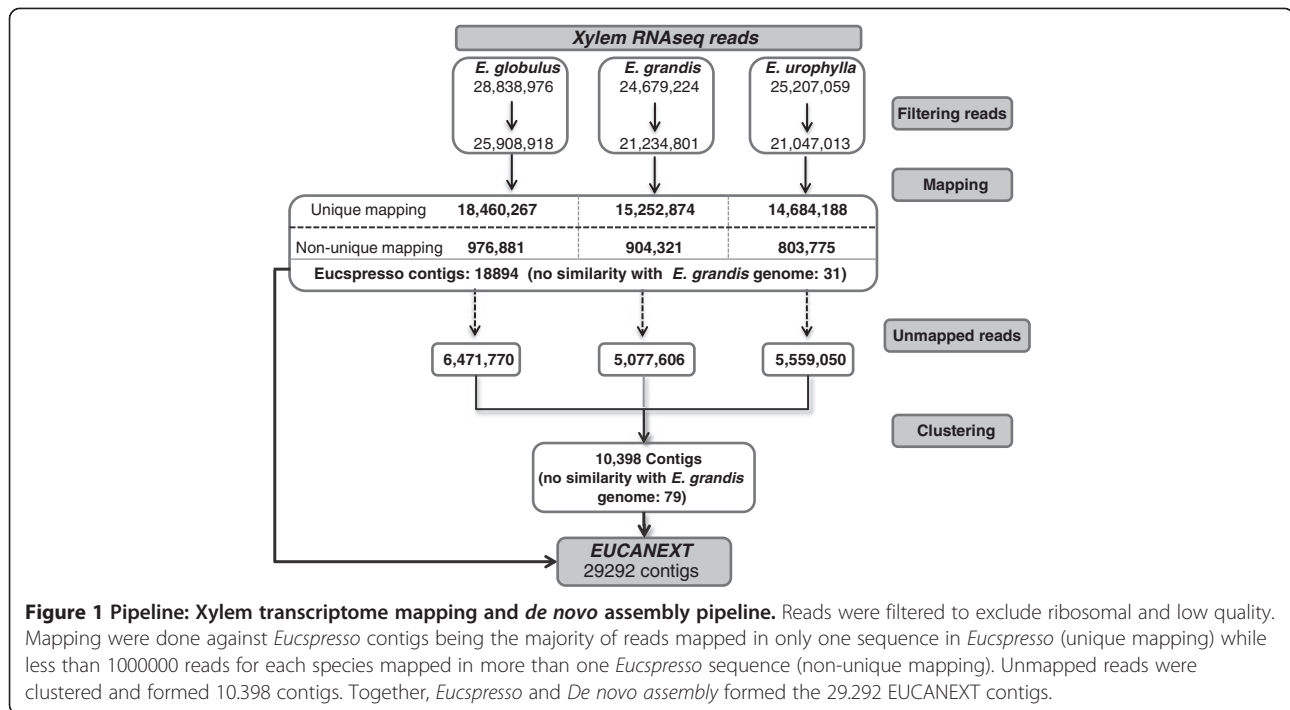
Xylem RNAseq reads

E. globulus
28,838,976
25,908,918

E. grandis
24,679,224
21,234,801

E. urophylla
25,207,059
21,047,013

Filtering reads

Mapping

| Unique mapping | 18,460,267 | 15,252,874 | 14,684,188 |
|---|---|---|---|
| Non-unique mapping | 976,881 | 904,321 | 803,775 |

Eucspresso contigs: 18894 (no similarity with E. grandis genome: 31)

Unmapped reads

6,471,770

5,077,606

5,559,050

Clustering

10,398 Contigs (no similarity with E. grandis genome: 79)

EUCANEXT
29292 contigs

Figure 1 Pipeline: Xylem transcriptome mapping and de novo assembly pipeline. Reads were filtered to exclude ribosomal and low quality. Mapping were done against Eucspresso contigs being the majority of reads mapped in only one sequence in Eucspresso (unique mapping) while less than 1000000 reads for each species mapped in more than one Eucspresso sequence (non-unique mapping). Unmapped reads were clustered and formed 10.398 contigs. Together, Eucspresso and De novo assembly formed the 29.292 EUCANEXT contigs.